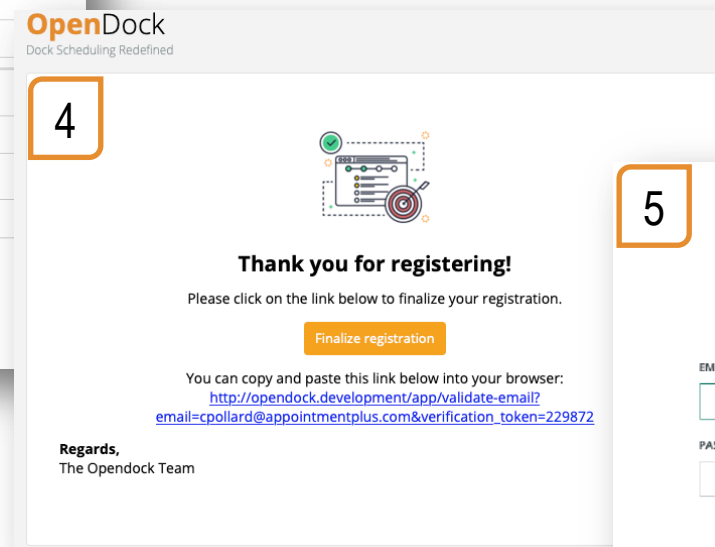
OpenDock
Dock Scheduling Redefined

4

Thank you for registering!

Please click on the link below to finalize your registration.

Finalize registration

You can copy and paste this link below into your browser:
http://opendock.development/app/validate-email?email=cpollard@appointmentplus.com&verification_token=229872

Regards,
The Opendock Team

5

EM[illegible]

PA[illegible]